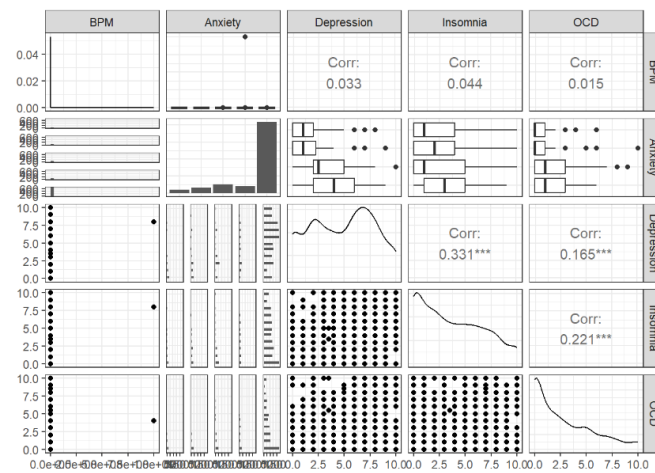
| BPM | Anxiety | Depression | Insomnia | OCD | |
|---|---|---|---|---|---|
| | | Corr: 0.033 | Corr: 0.044 | Corr: 0.015 | BPM |
| | | | | | Anxiety |
| | | | Corr: 0.331*** | Corr: 0.165*** | Depression |
| | | | | Corr: 0.221*** | Insomnia |
| | | | | | OCD |

0.04
0.02
0.00

600
400
200
0

10.0
7.5
5.0
2.5
0.0

10.0
7.5
5.0
2.5
0.0

10.0
7.5
5.0
2.5
0.0

0.0e+0 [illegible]

0.0 2.5 5.0 7.5 10.0
0.0 2.5 5.0 7.5 10.0
0.0 2.5 5.0 7.5 10.0